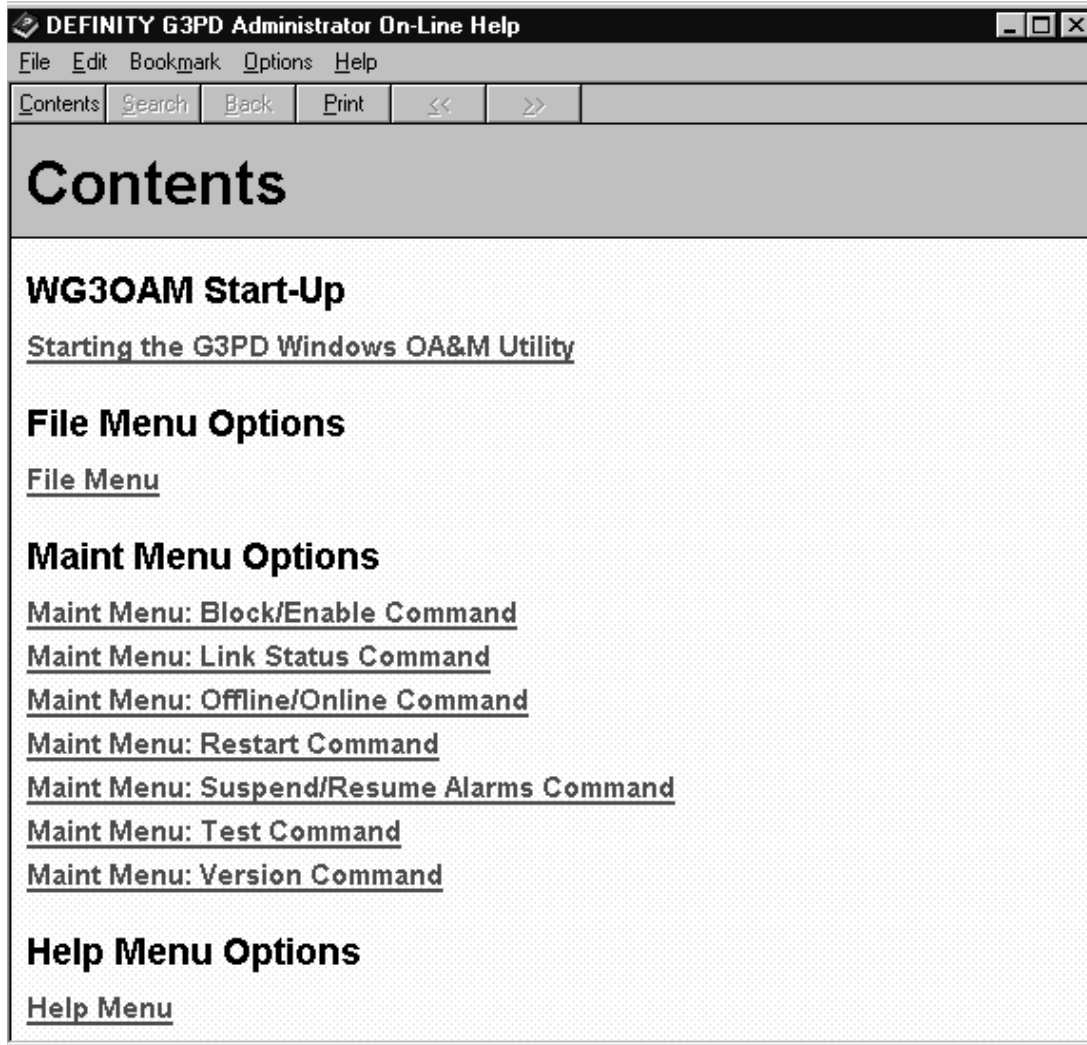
DEFINITY G3PD Administrator On-Line Help

File Edit Bookmark Options Help

Contents Search Back Print << >>

Contents

WG3OAM Start-Up

Starting the G3PD Windows OA&M Utility

File Menu Options

File Menu

Maint Menu Options

Maint Menu: Block/Enable Command

Maint Menu: Link Status Command

Maint Menu: Offline/Online Command

Maint Menu: Restart Command

Maint Menu: Suspend/Resume Alarms Command

Maint Menu: Test Command

Maint Menu: Version Command

Help Menu Options

Help Menu